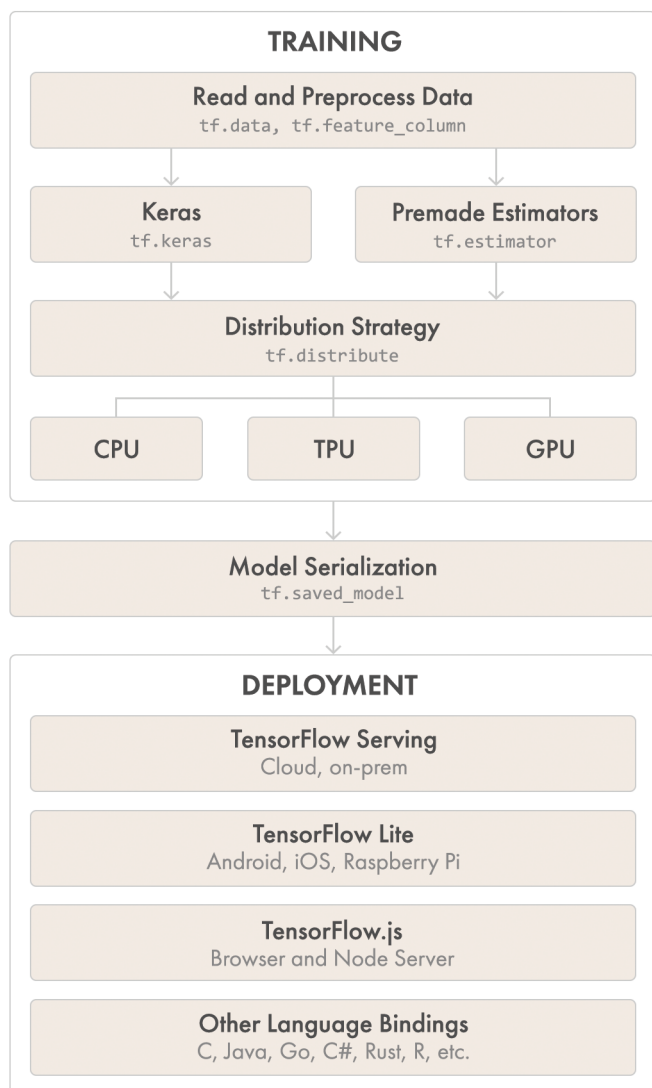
TRAINING

Read and Preprocess Data
tf.data, tf.feature_column

Keras
tf.keras

Premade Estimators
tf.estimator

Distribution Strategy
tf.distribute

CPU

TPU

GPU

Model Serialization
tf.saved_model

DEPLOYMENT

TensorFlow Serving
Cloud, on-prem

TensorFlow Lite
Android, iOS, Raspberry Pi

TensorFlow.js
Browser and Node Server

Other Language Bindings
C, Java, Go, C#, Rust, R, etc.